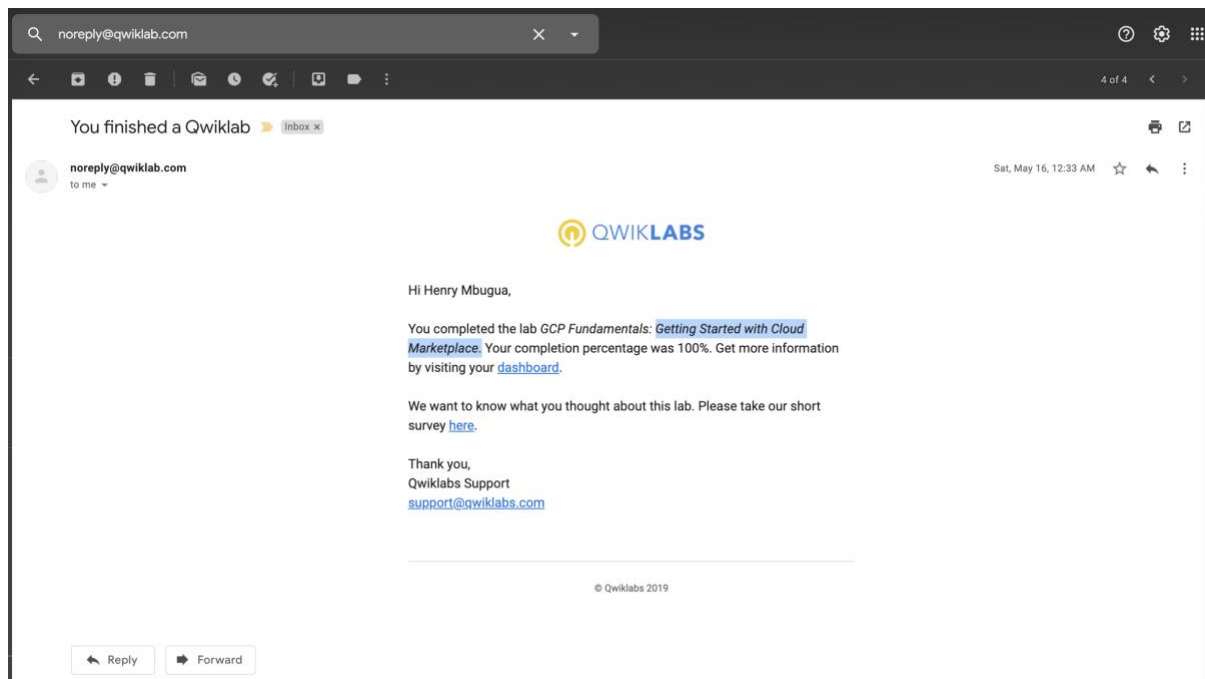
noreply@qwiklab.com

4 of 4

You finished a Qwiklab Inbox ×

noreply@qwiklab.com
to me

Sat, May 16, 12:33 AM

QWIKLABS

Hi Henry Mbugua,

You completed the lab GCP Fundamentals: Getting Started with Cloud Marketplace. Your completion percentage was 100%. Get more information by visiting your dashboard.

We want to know what you thought about this lab. Please take our short survey here.

Thank you,
Qwiklabs Support
support@qwiklabs.com

© Qwiklabs 2019

Reply
Forward